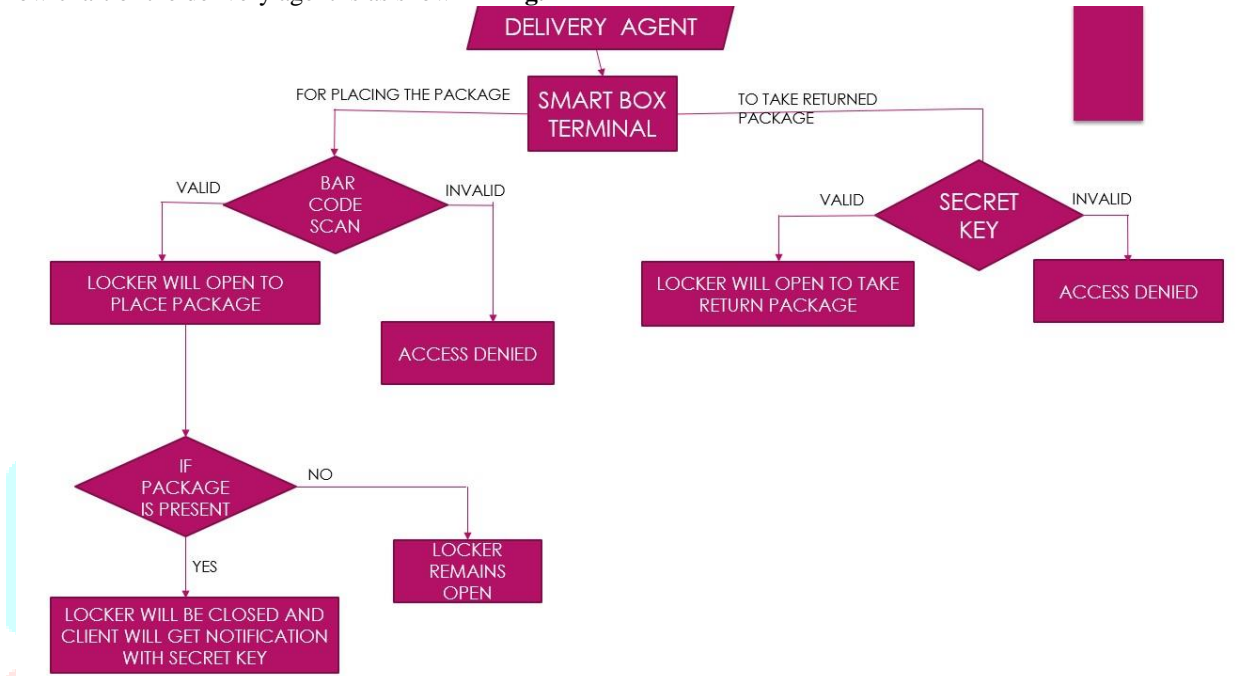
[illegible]

DELIVERY AGENT

SMART BOX TERMINAL

FOR PLACING THE PACKAGE

TO TAKE RETURNED PACKAGE

VALID

BAR CODE SCAN

INVALID

LOCKER WILL OPEN TO PLACE PACKAGE

ACCESS DENIED

VALID

SECRET KEY

INVALID

LOCKER WILL OPEN TO TAKE RETURN PACKAGE

ACCESS DENIED

IF PACKAGE IS PRESENT

NO

LOCKER REMAINS OPEN

YES

LOCKER WILL BE CLOSED AND CLIENT WILL GET NOTIFICATION WITH SECRET KEY